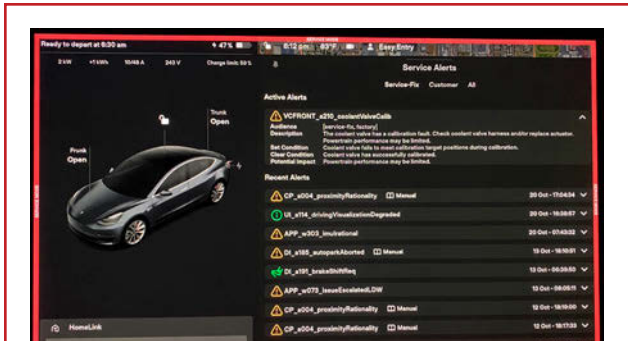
Ready to depart at 6:30 am

47%

6:12 pm 63°F Easy Entry

2 kW +1 kWh 10/48 A 243 V Charge limit: 50 %

Trunk
Open

Frunk
Open

Service Alerts

Service-Fix Customer All

Active Alerts

VCFRONT_a210_coolantValveCalib

Audience [service-fix, factory]
Description The coolant valve has a calibration fault. Check coolant valve harness and/or replace actuator. Powertrain performance may be limited.
Set Condition Coolant valve fails to meet calibration target positions during calibration.
Clear Condition Coolant valve has successfully calibrated.
Potential Impact Powertrain performance may be limited.

Recent Alerts

CP_a004_proximityRationality Manual 20 Oct - 17:04:54

UI_a114_drivingVisualizationDegraded 20 Oct - 16:58:57

APP_w303_imuIrrational 20 Oct - 07:43:22

DI_a185_autoparkAborted Manual 13 Oct - 16:10:51

DI_a191_brakeShiftReq 13 Oct - 06:39:50

APP_w073_IssueEscalatedLDW 13 Oct - 06:05:11

CP_a004_proximityRationality Manual 12 Oct - 18:19:00

CP_a004_proximityRationality Manual 12 Oct - 18:17:33

HomeLink